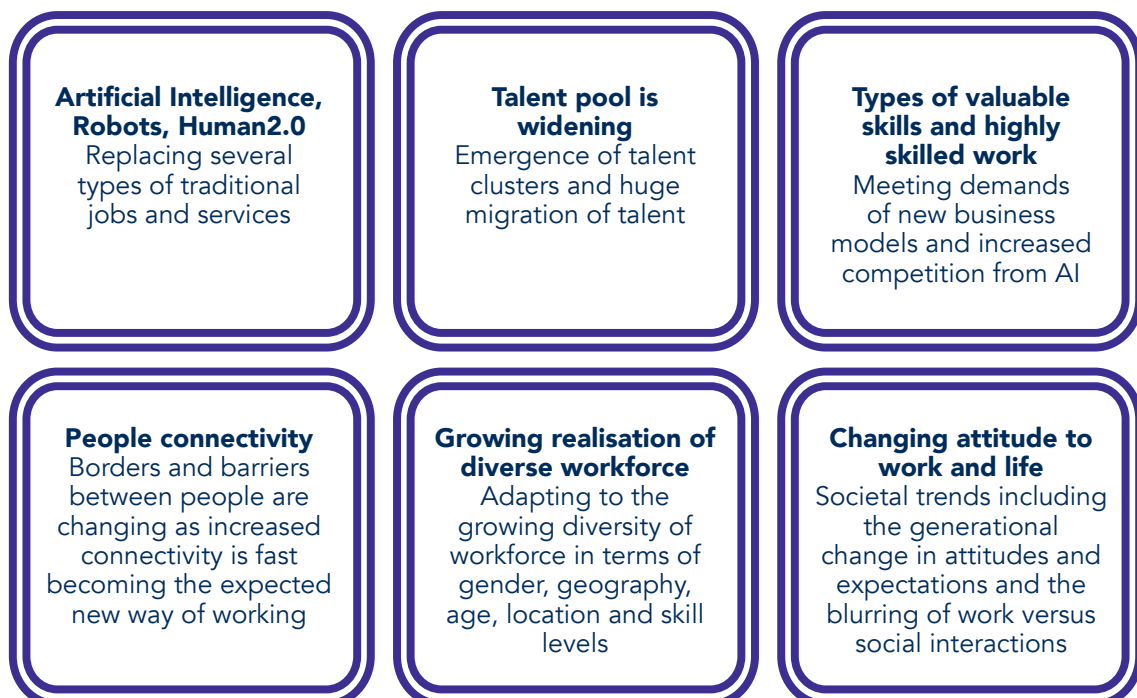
**Artificial Intelligence, Robots, Human2.0**
Replacing several types of traditional jobs and services

**Talent pool is widening**
Emergence of talent clusters and huge migration of talent

**Types of valuable skills and highly skilled work**
Meeting demands of new business models and increased competition from AI

**People connectivity**
Borders and barriers between people are changing as increased connectivity is fast becoming the expected new way of working

**Growing realisation of diverse workforce**
Adapting to the growing diversity of workforce in terms of gender, geography, age, location and skill levels

**Changing attitude to work and life**
Societal trends including the generational change in attitudes and expectations and the blurring of work versus social interactions